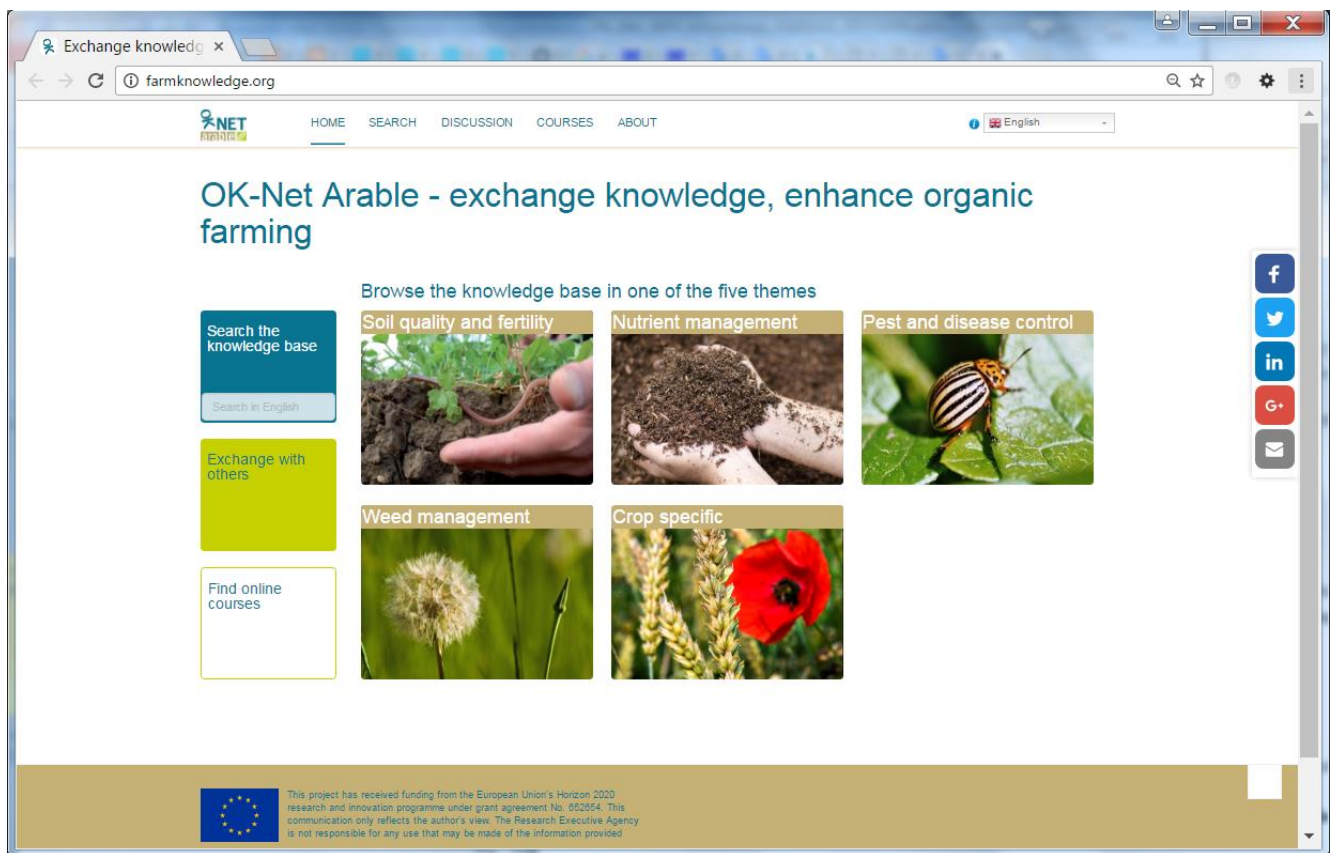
Exchange knowledg ×

farmknowledge.org

NET arable

HOME SEARCH DISCUSSION COURSES ABOUT

English

OK-Net Arable - exchange knowledge, enhance organic farming

Browse the knowledge base in one of the five themes

Search the knowledge base

Search in English

Exchange with others

Find online courses

Soil quality and fertility

Nutrient management

Pest and disease control

Weed management

Crop specific

f

in

G+

This project has received funding from the European Union's Horizon 2020 research and innovation programme under grant agreement No. 652654. This communication only reflects the author's view. The Research Executive Agency is not responsible for any use that may be made of the information provided